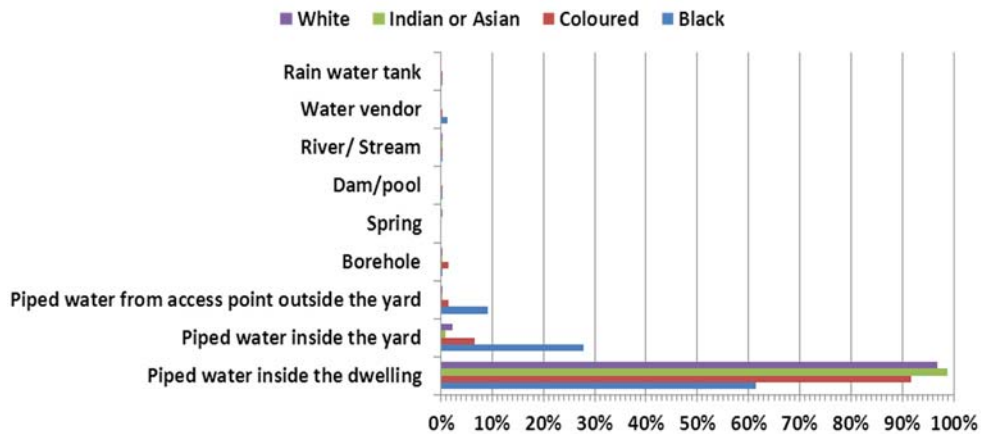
White Indian or Asian Coloured Black

Rain water tank
Water vendor
River/ Stream
Dam/pool
Spring
Borehole
Piped water from access point outside the yard
Piped water inside the yard
Piped water inside the dwelling

0% 10% 20% 30% 40% 50% 60% 70% 80% 90% 100%